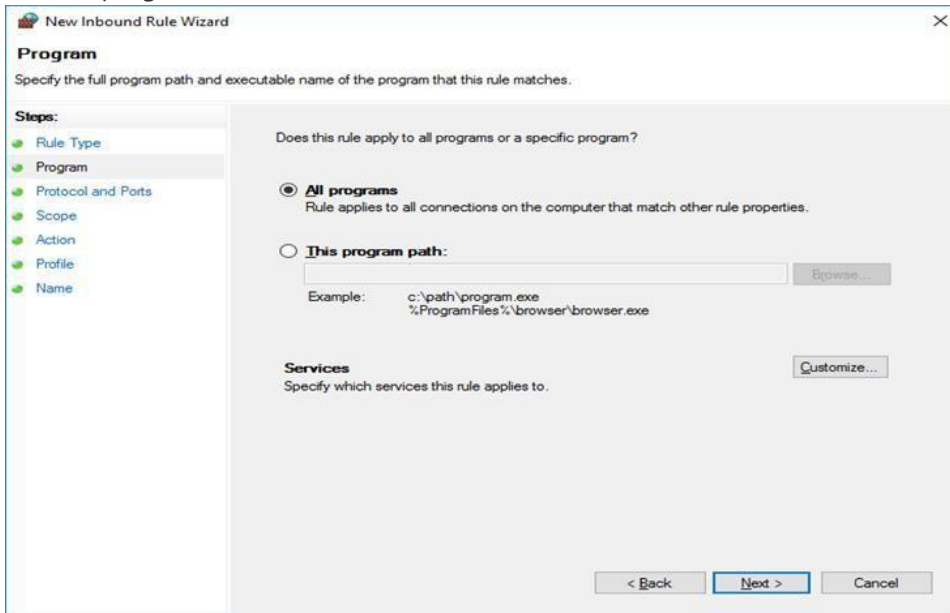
New Inbound Rule Wizard

×

Program

Specify the full program path and executable name of the program that this rule matches.

Steps:

Rule Type

Program

Protocol and Ports

Scope

Action

Profile

Name

Does this rule apply to all programs or a specific program?

All programs

Rule applies to all connections on the computer that match other rule properties.

This program path:

Browse...

Example: c:\path\program.exe
%ProgramFiles%\browser\browser.exe

Services

Specify which services this rule applies to.

Customize...

< Back

Next >

Cancel